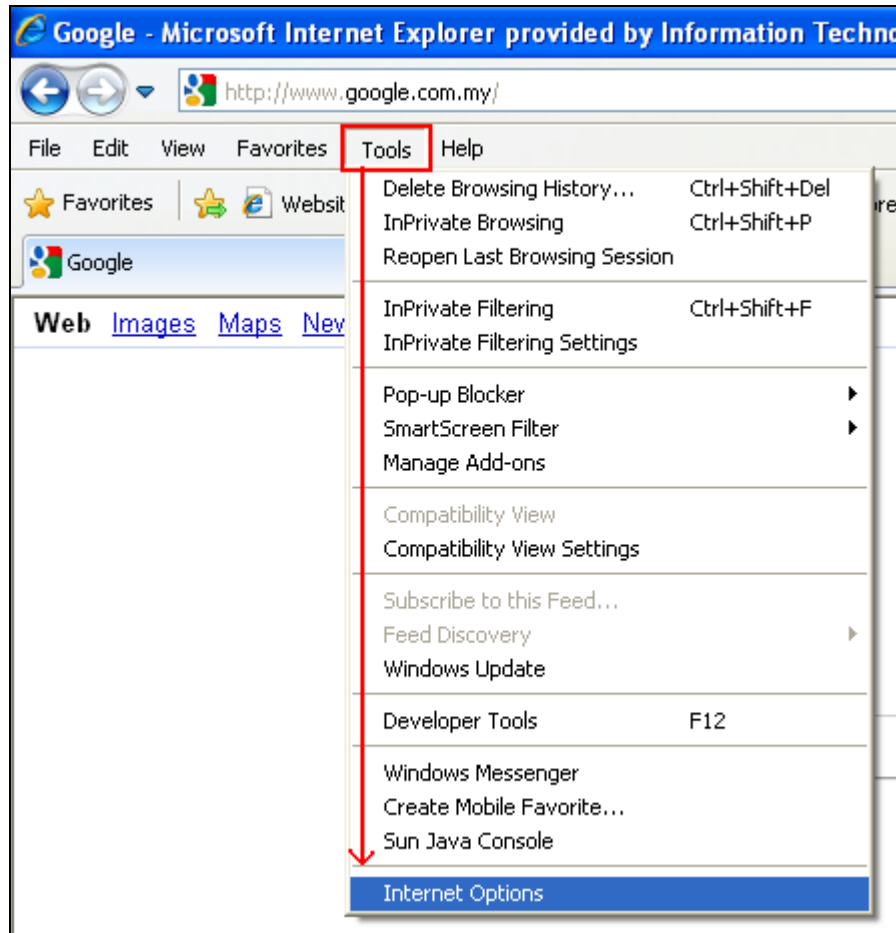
Google - Microsoft Internet Explorer provided by Information Techno

http://www.google.com.my/

File Edit View Favorites Tools Help

Favorites Websit

Google

Web Images Maps Nev

Delete Browsing History... Ctrl+Shift+Del
InPrivate Browsing Ctrl+Shift+P
Reopen Last Browsing Session

InPrivate Filtering Ctrl+Shift+F
InPrivate Filtering Settings

Pop-up Blocker
SmartScreen Filter
Manage Add-ons

Compatibility View
Compatibility View Settings

Subscribe to this Feed...
Feed Discovery
Windows Update

Developer Tools F12

Windows Messenger
Create Mobile Favorite...
Sun Java Console

Internet Options